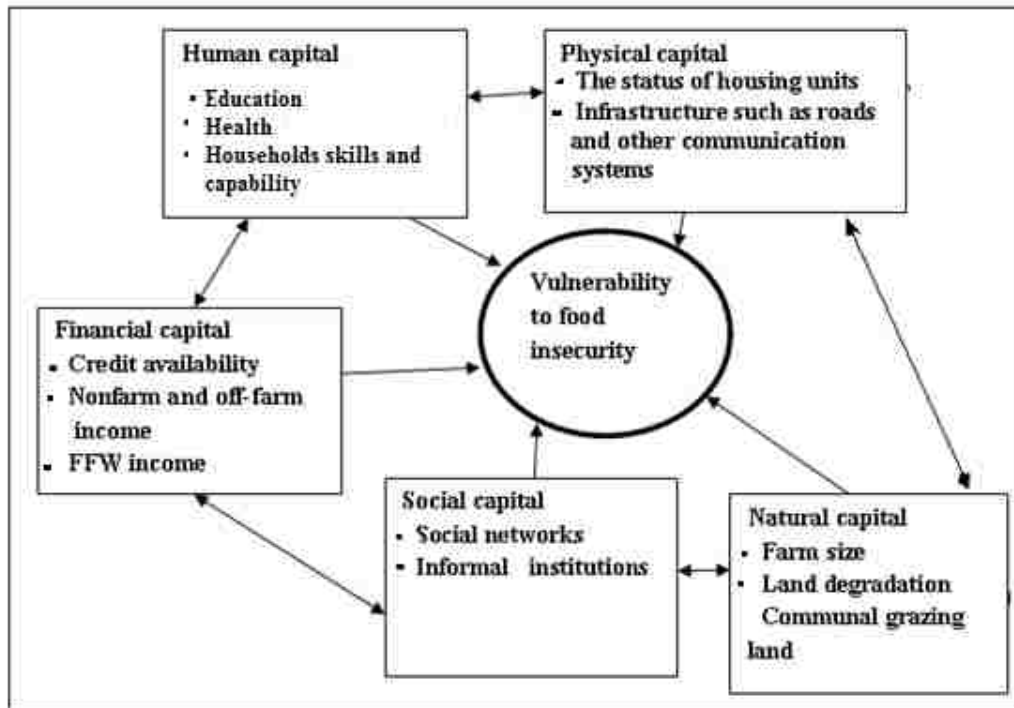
Human capital
• Education
• Health
• Households skills and capability

Physical capital
- The status of housing units
- Infrastructure such as roads and other communication systems

Vulnerability to food insecurity

Financial capital
- Credit availability
- Nonfarm and off-farm income
- FFW income

Social capital
- Social networks
- Informal institutions

Natural capital
- Farm size
- Land degradation Communal grazing land